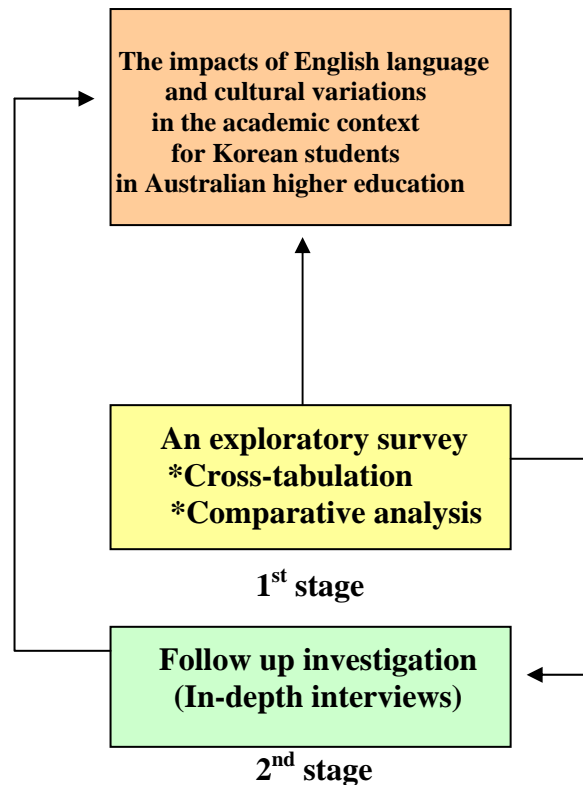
The impacts of English language and cultural variations in the academic context for Korean students in Australian higher education

An exploratory survey
*Cross-tabulation
*Comparative analysis

1$^{st}$ stage

Follow up investigation
(In-depth interviews)

2$^{nd}$ stage